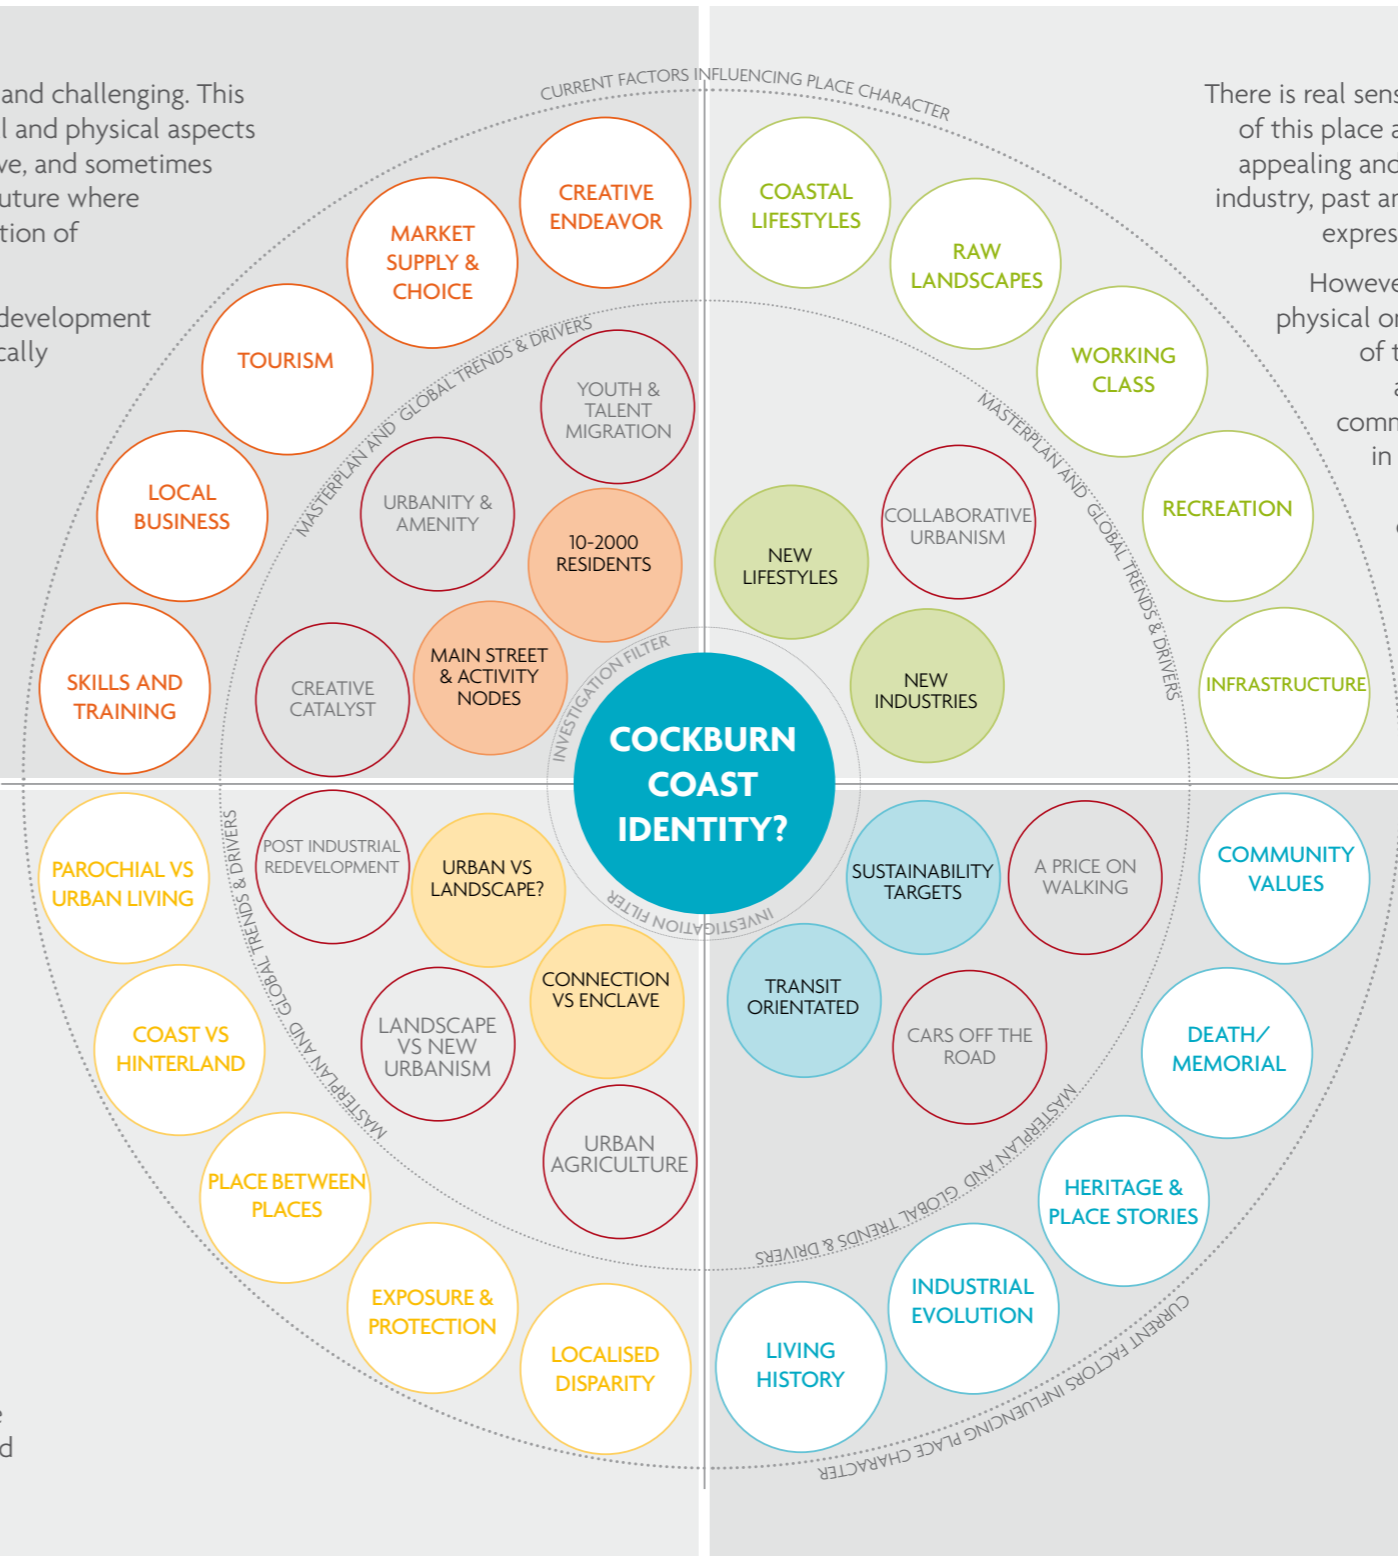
and challenging. This
l and physical aspects
ve, and sometimes
uture where
tion of

development
cally

There is real sens
of this place a
appealing and
industry, past ar
expres

Howeve
physical or
of t
a
comm
in

CURRENT FACTORS INFLUENCING PLACE CHARACTER

CREATIVE ENDEAVOR
MARKET SUPPLY & CHOICE
TOURISM
LOCAL BUSINESS
SKILLS AND TRAINING

MASTERPLAN AND GLOBAL TRENDS & DRIVERS

YOUTH & TALENT MIGRATION
URBANITY & AMENITY
10-2000 RESIDENTS
CREATIVE CATALYST
MAIN STREET & ACTIVITY NODES

COASTAL LIFESTYLES
RAW LANDSCAPES
WORKING CLASS
RECREATION
INFRASTRUCTURE

MASTERPLAN AND GLOBAL TRENDS & DRIVERS

COLLABORATIVE URBANISM
NEW LIFESTYLES
NEW INDUSTRIES

INVESTIGATION FILTER

COCKBURN COAST IDENTITY?

INVESTIGATION FILTER

PAROCHIAL VS URBAN LIVING
COAST VS HINTERLAND
PLACE BETWEEN PLACES
EXPOSURE & PROTECTION
LOCALISED DISPARITY

MASTERPLAN AND GLOBAL TRENDS & DRIVERS

POST INDUSTRIAL REDEVELOPMENT
URBAN VS LANDSCAPE?
CONNECTION VS ENCLAVE
LANDSCAPE VS NEW URBANISM
URBAN AGRICULTURE

SUSTAINABILITY TARGETS
A PRICE ON WALKING
TRANSIT ORIENTATED
CARS OFF THE ROAD

MASTERPLAN AND GLOBAL TRENDS & DRIVERS

COMMUNITY VALUES
DEATH/ MEMORIAL
HERITAGE & PLACE STORIES
INDUSTRIAL EVOLUTION
LIVING HISTORY

CURRENT FACTORS INFLUENCING PLACE CHARACTER

e
d